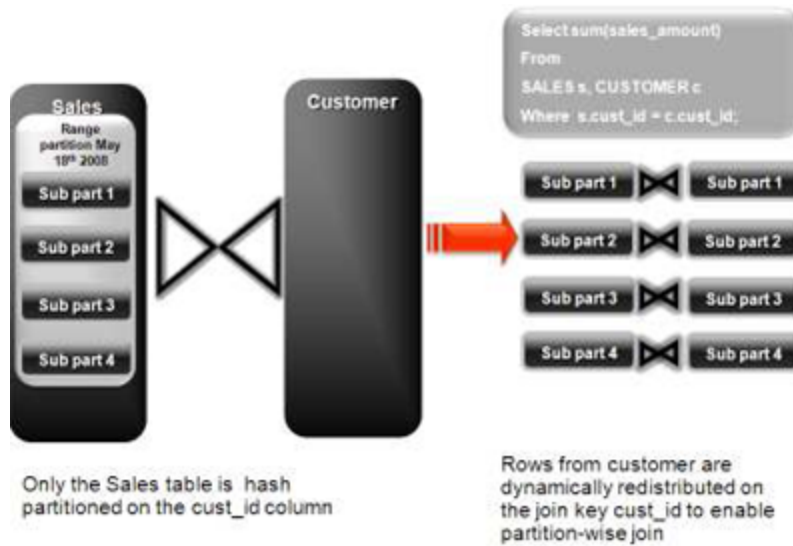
Select sum(sales_amount)
From
SALES s, CUSTOMER c
Where s.cust_id = c.cust_id;

Sales

Range partition May 18th 2008

Sub part 1

Sub part 2

Sub part 3

Sub part 4

Customer

Sub part 1

Sub part 1

Sub part 2

Sub part 2

Sub part 3

Sub part 3

Sub part 4

Sub part 4

Only the Sales table is hash partitioned on the cust_id column

Rows from customer are dynamically redistributed on the join key cust_id to enable partition-wise join